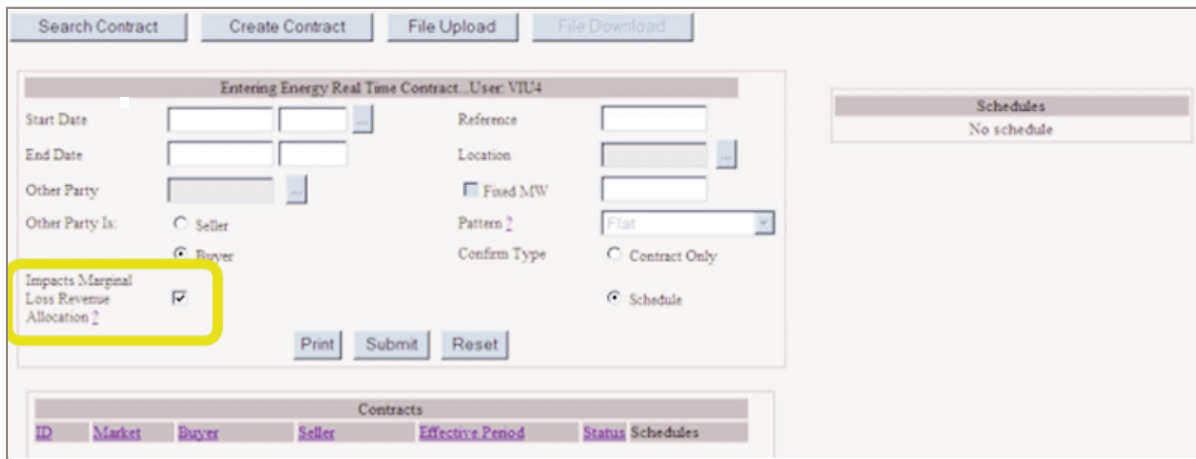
Search Contract | Create Contract | File Upload | File Download

Entering Energy Real Time Contract...User: VIU4

Start Date ...
Reference
End Date
Location ...
Other Party ...
Fixed MW
Other Party Is: Seller
Pattern ? Flat
Buyer
Confirm Type Contract Only
Impacts Marginal Loss Revenue Allocation ?
Schedule

Print Submit Reset

Schedules
No schedule

Contracts

| ID | Market | Buyer | Seller | Effective Period | Status | Schedules |
|---|---|---|---|---|---|---|